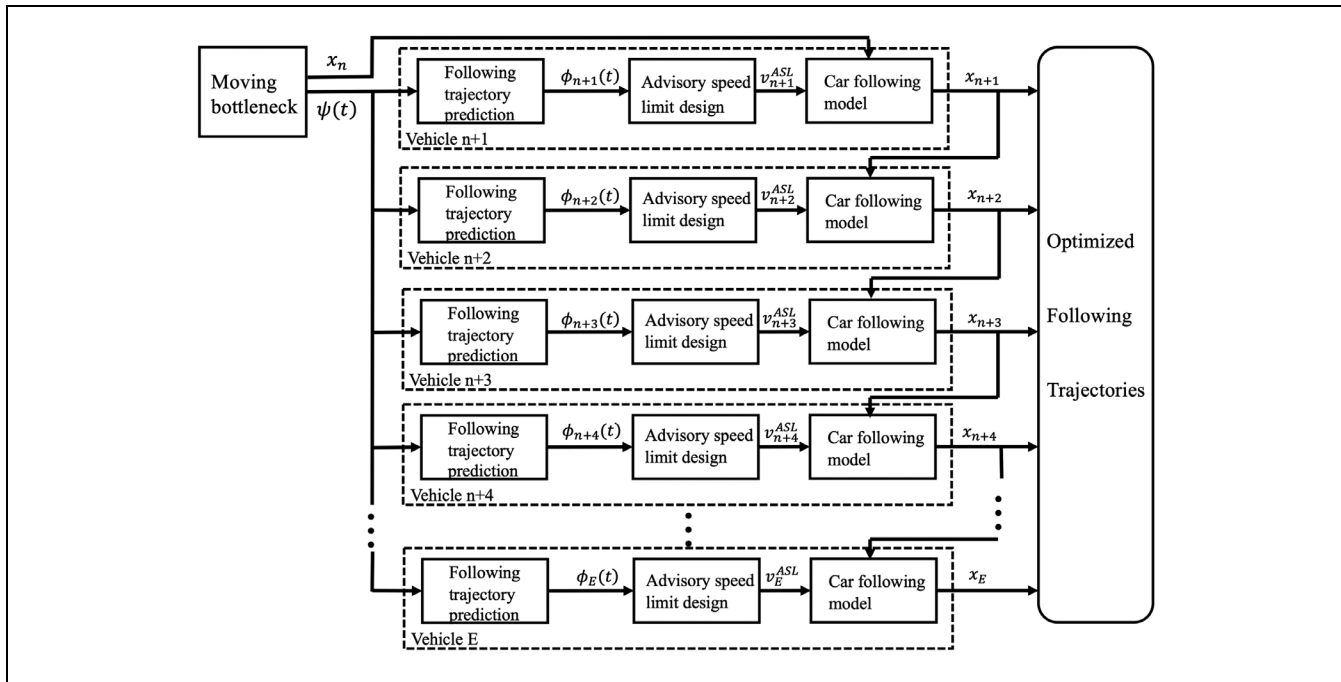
Moving bottleneck

$x_n$

$\psi(t)$

Following trajectory prediction

$\phi_{n+1}(t)$

Advisory speed limit design

$v_{n+1}^{ASL}$

Car following model

$x_{n+1}$

Vehicle n+1

Following trajectory prediction

$\phi_{n+2}(t)$

Advisory speed limit design

$v_{n+2}^{ASL}$

Car following model

$x_{n+2}$

Vehicle n+2

Following trajectory prediction

$\phi_{n+3}(t)$

Advisory speed limit design

$v_{n+3}^{ASL}$

Car following model

$x_{n+3}$

Vehicle n+3

Following trajectory prediction

$\phi_{n+4}(t)$

Advisory speed limit design

$v_{n+4}^{ASL}$

Car following model

$x_{n+4}$

Vehicle n+4

Following trajectory prediction

$\phi_E(t)$

Advisory speed limit design

$v_E^{ASL}$

Car following model

$x_E$

Vehicle E

Optimized Following Trajectories